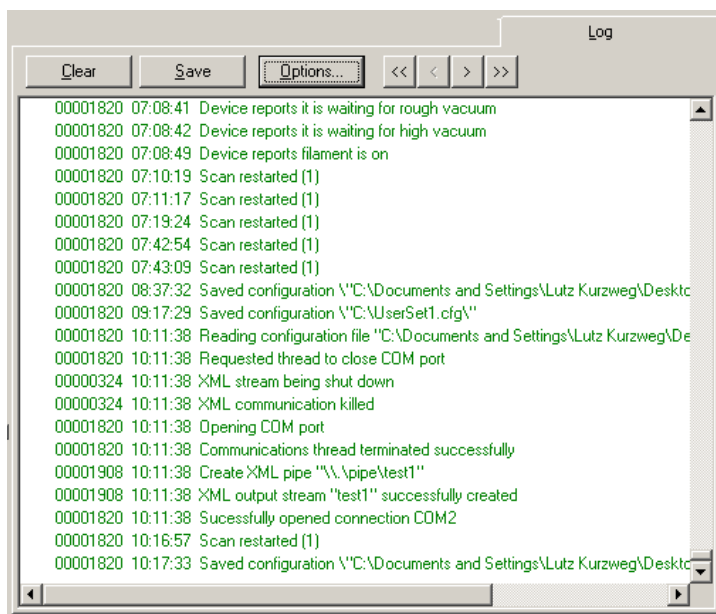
Log

Clear Save Options... << < > >>

00001820 07:08:41 Device reports it is waiting for rough vacuum
00001820 07:08:42 Device reports it is waiting for high vacuum
00001820 07:08:49 Device reports filament is on
00001820 07:10:19 Scan restarted (1)
00001820 07:11:17 Scan restarted (1)
00001820 07:19:24 Scan restarted (1)
00001820 07:42:54 Scan restarted (1)
00001820 07:43:09 Scan restarted (1)
00001820 08:37:32 Saved configuration \"C:\Documents and Settings\Lutz Kurzweg\Deskto
00001820 09:17:29 Saved configuration \"C:\UserSet1.cfg\"
00001820 10:11:38 Reading configuration file "C:\Documents and Settings\Lutz Kurzweg\De
00001820 10:11:38 Requested thread to close COM port
00000324 10:11:38 XML stream being shut down
00000324 10:11:38 XML communication killed
00001820 10:11:38 Opening COM port
00001820 10:11:38 Communications thread terminated successfully
00001908 10:11:38 Create XML pipe "\\.\pipe\test1"
00001908 10:11:38 XML output stream "test1" successfully created
00001820 10:11:38 Sucessfully opened connection COM2
00001820 10:16:57 Scan restarted (1)
00001820 10:17:33 Saved configuration \"C:\Documents and Settings\Lutz Kurzweg\Deskto